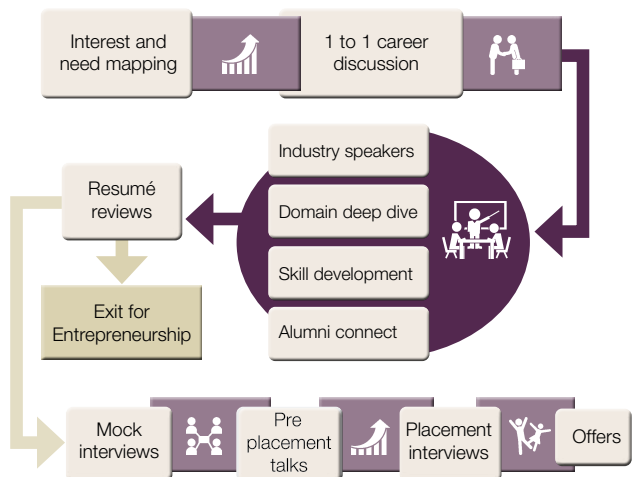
Interest and need mapping

1 to 1 career discussion

Industry speakers

Domain deep dive

Skill development

Alumni connect

Resumé reviews

Exit for Entrepreneurship

Mock interviews

Pre placement talks

Placement interviews

Offers